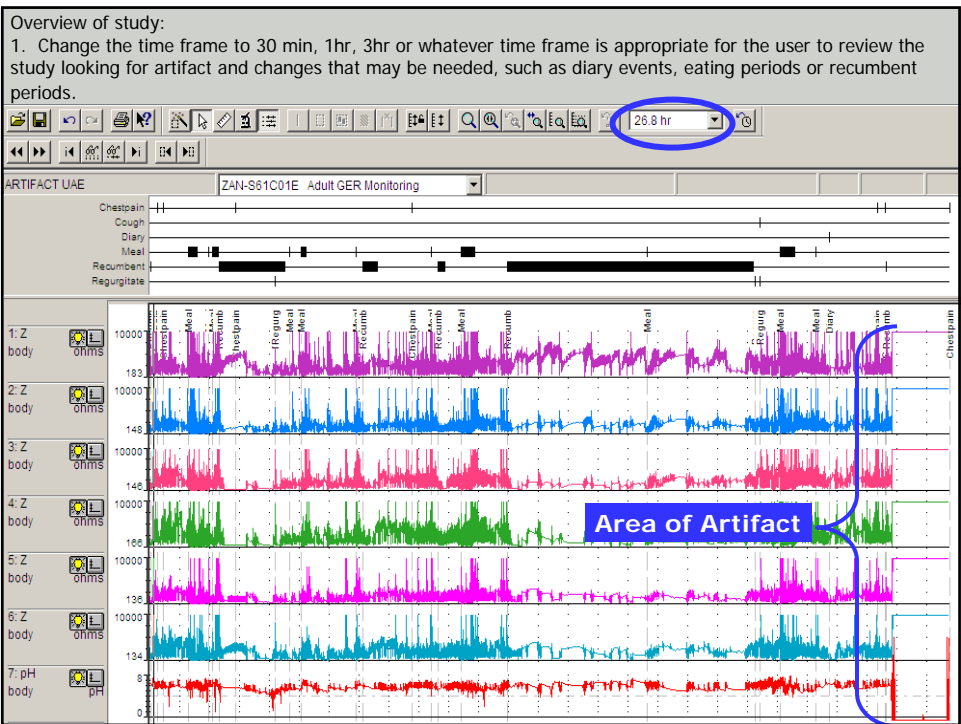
Overview of study:
1. Change the time frame to 30 min, 1hr, 3hr or whatever time frame is appropriate for the user to review the study looking for artifact and changes that may be needed, such as diary events, eating periods or recumbent periods.

26.8 hr

ARTIFACT UAE
ZAN-S61C01E Adult GER Monitoring

Chestpain
Cough
Diary
Meal
Recumbent
Regurgitate

Chestpain Meal Meal Recumb Chestpain Regurg Meal Meal Recumb Chestpain Meal Meal Recumb Meal Regurg Meal Meal Diary Meal Recumb Chestpain

1: Z body 10000 ohms 183
2: Z body 10000 ohms 148
3: Z body 10000 ohms 146
4: Z body 10000 ohms 166
5: Z body 10000 ohms 136
6: Z body 10000 ohms 134
7: pH body 8 pH 0

Area of Artifact